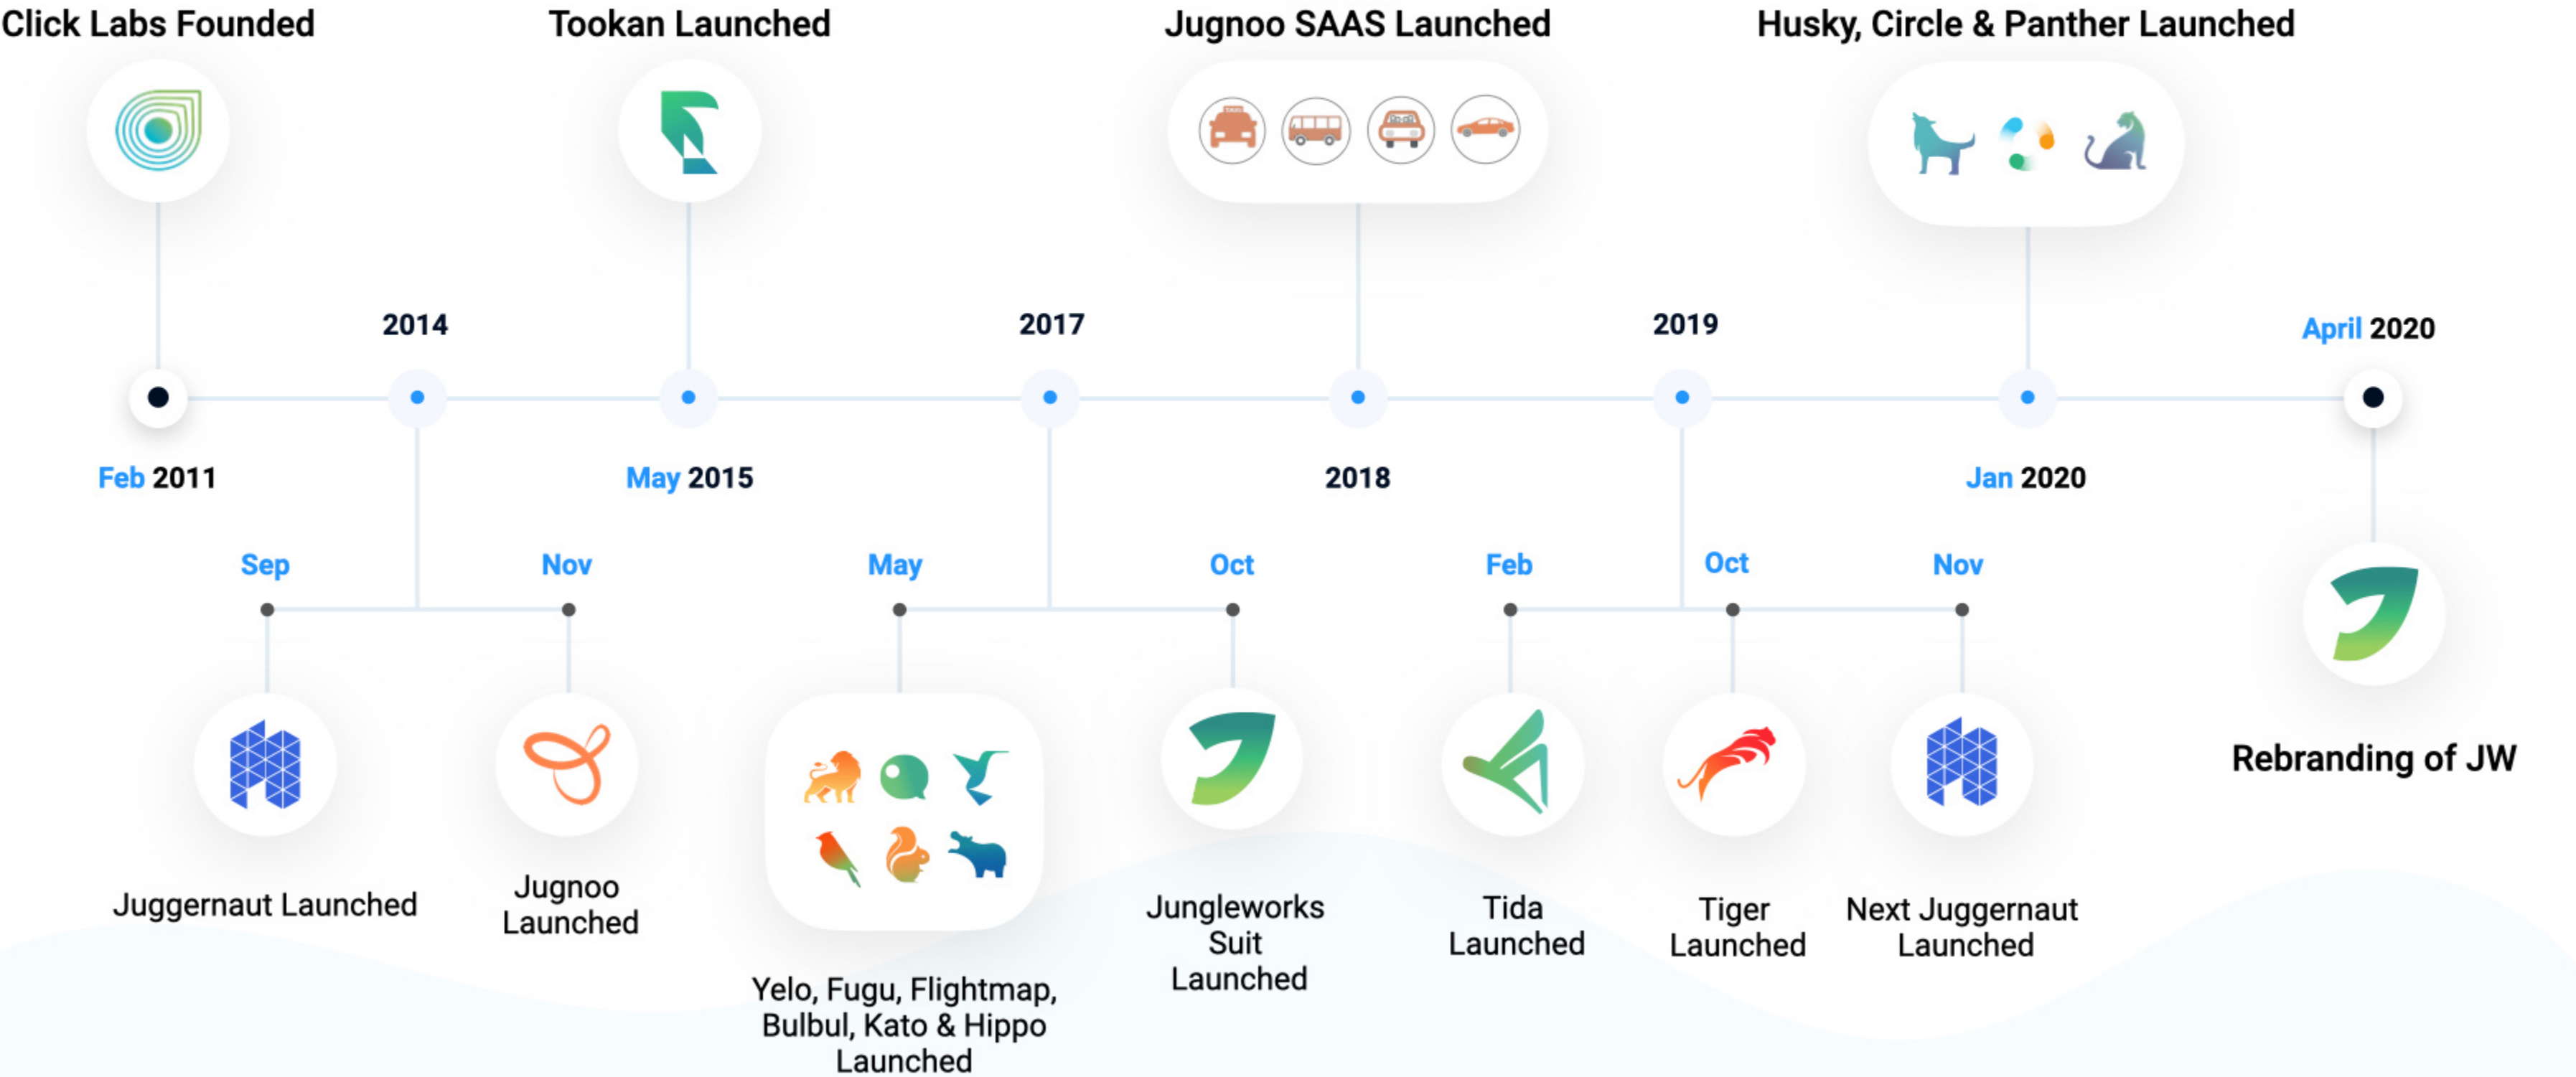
Click Labs Founded

Tookan Launched

Jugnoo SAAS Launched

Husky, Circle & Panther Launched

2014

2017

2019

April 2020

Feb 2011

May 2015

2018

Jan 2020

Sep

Nov

May

Oct

Feb

Oct

Nov

Juggernaut Launched

Jugnoo Launched

Yelo, Fugu, Flightmap, Bulbul, Kato & Hippo Launched

Jungleworks Suit Launched

Tida Launched

Tiger Launched

Next Juggernaut Launched

Rebranding of JW